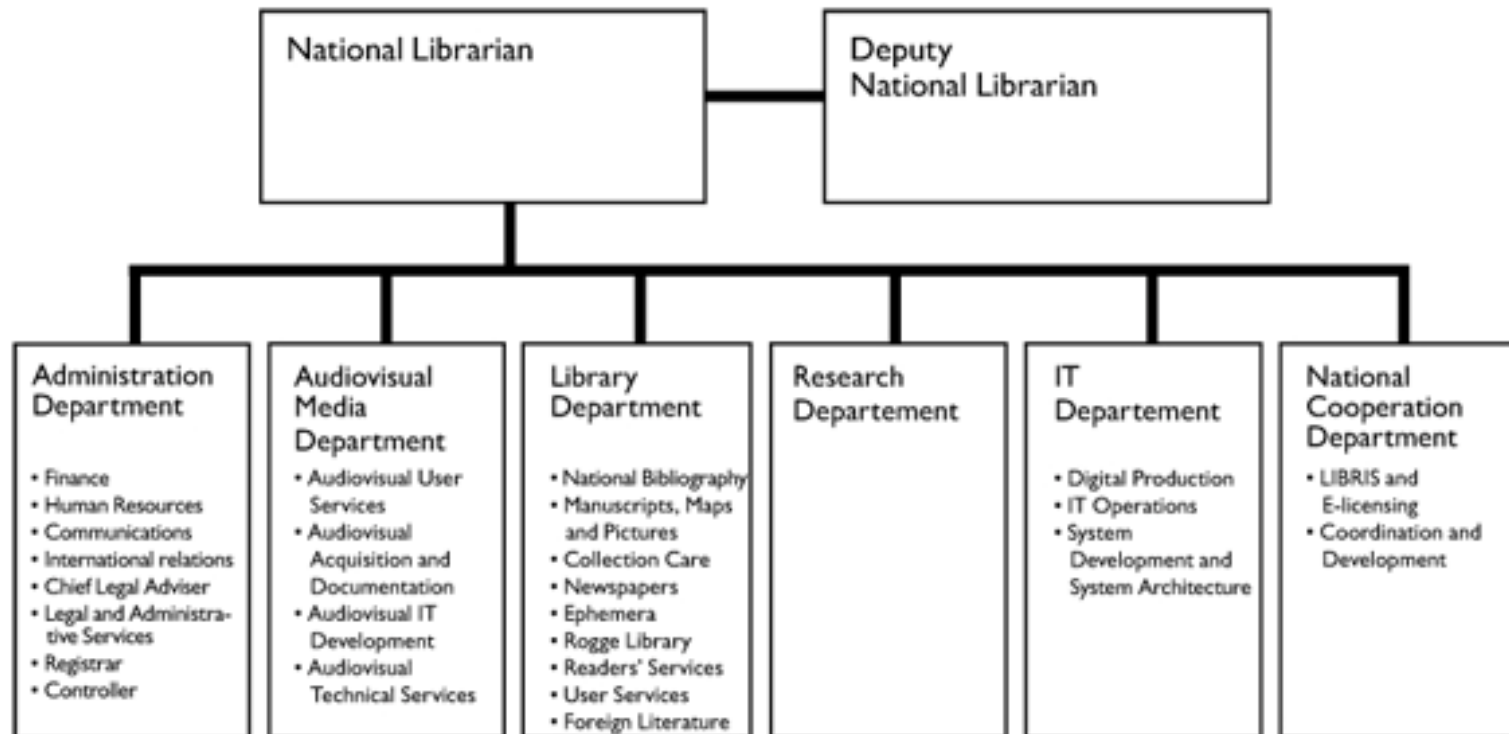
National Librarian

Deputy National Librarian

Administration Department

- Finance
- Human Resources
- Communications
- International relations
- Chief Legal Adviser
- Legal and Administrative Services
- Registrar
- Controller

Audiovisual Media Department

- Audiovisual User Services
- Audiovisual Acquisition and Documentation
- Audiovisual IT Development
- Audiovisual Technical Services

Library Department

- National Bibliography
- Manuscripts, Maps and Pictures
- Collection Care
- Newspapers
- Ephemera
- Rogge Library
- Readers' Services
- User Services
- Foreign Literature

Research Departement

IT Departement

- Digital Production
- IT Operations
- System Development and System Architecture

National Cooperation Department

- LIBRIS and E-licensing
- Coordination and Development